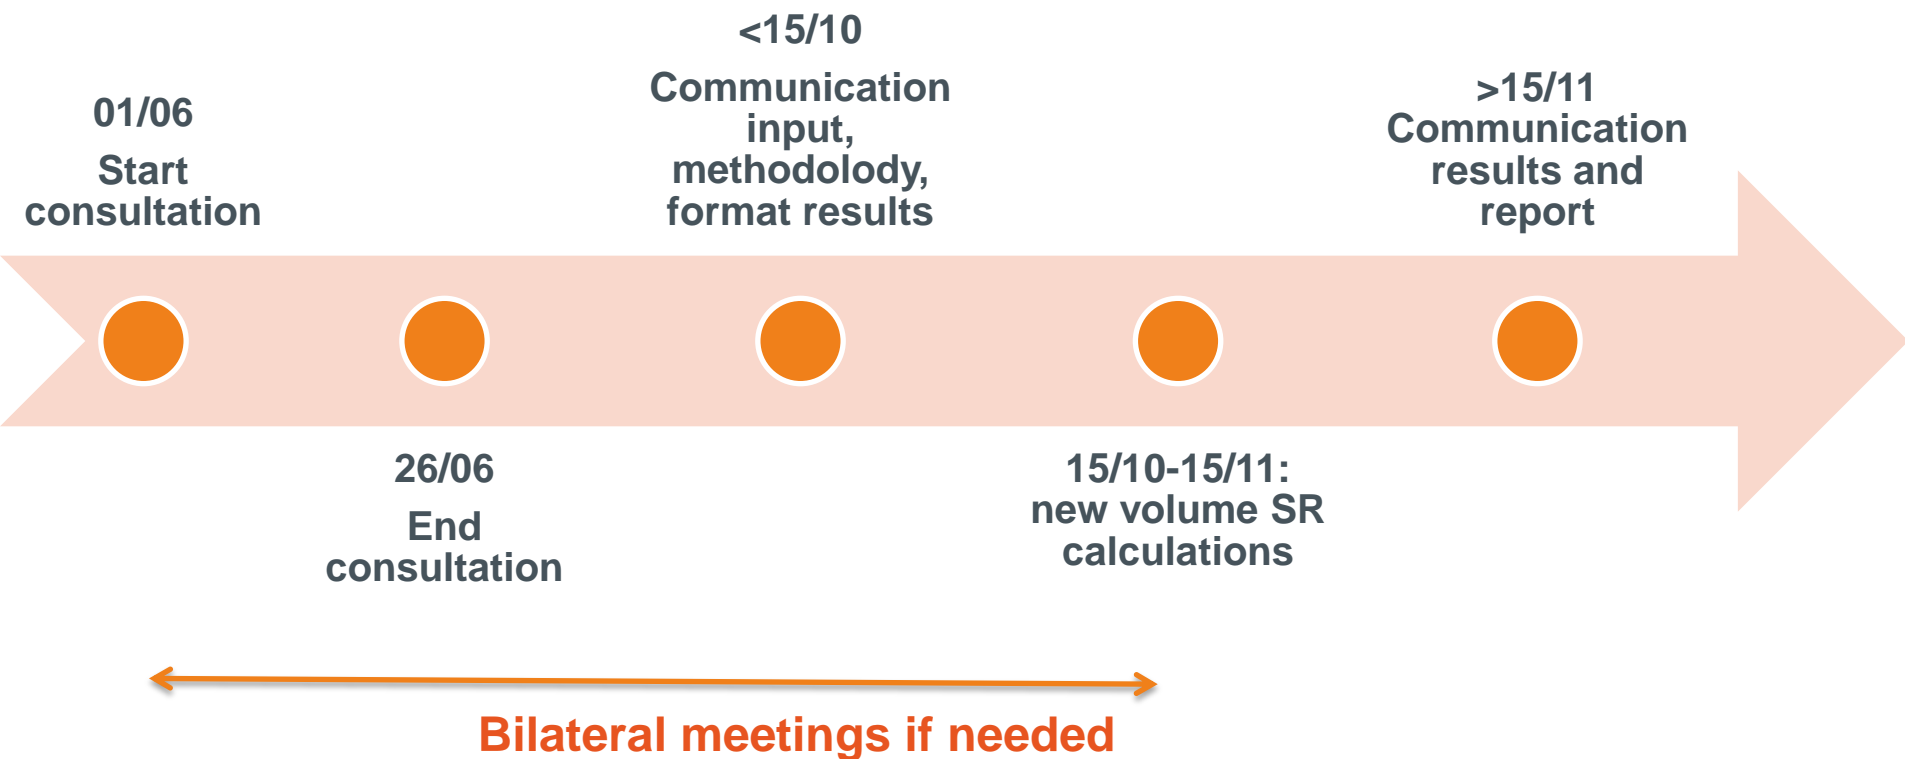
01/06
Start consultation

26/06
End consultation

<15/10
Communication input, methodolody, format results

15/10-15/11:
new volume SR calculations

>15/11
Communication results and report

Bilateral meetings if needed